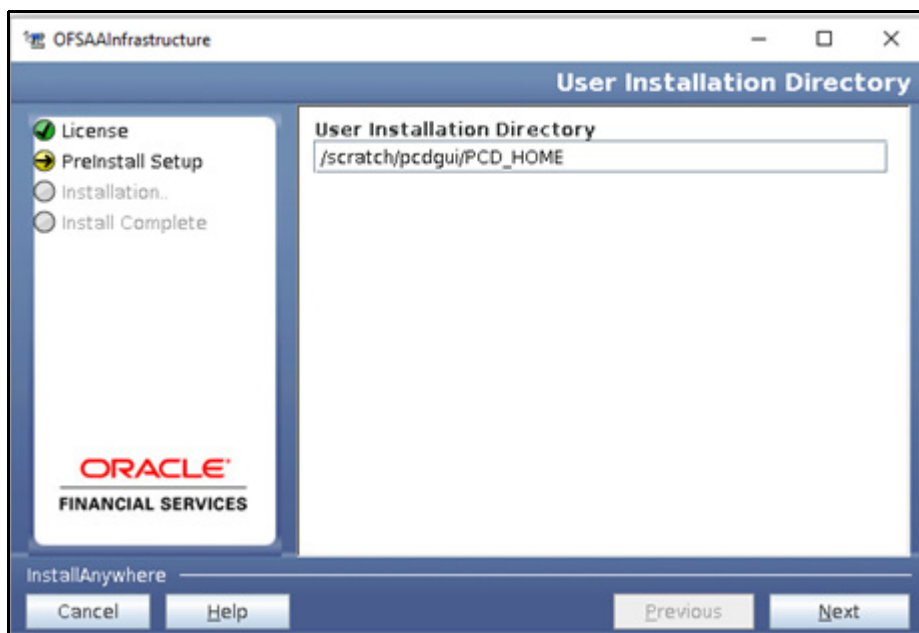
OFSAAInfrastructure

User Installation Directory

License
PreInstall Setup
Installation..
Install Complete

ORACLE
FINANCIAL SERVICES

User Installation Directory
/scratch/pcdgui/PCD_HOME

InstallAnywhere

Cancel
Help
Previous
Next